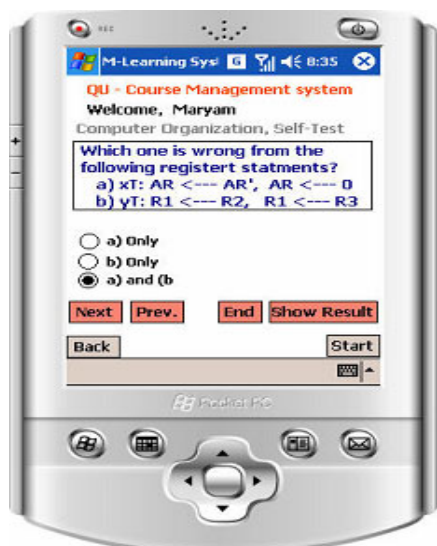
M-Learning Sys 8:35

QU - Course Management system

Welcome, Maryam

Computer Organization, Self-Test

Which one is wrong from the following registert statments?

a) xT: AR <--- AR', AR <--- 0

b) yT: R1 <--- R2, R1 <--- R3

a) Only

b) Only

a) and (b

Next Prev. End Show Result

Back Start

Pocket PC